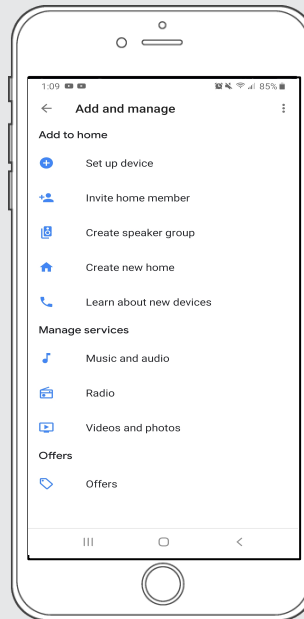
1:09
85%

Add and manage

Add to home

Set up device

Invite home member

Create speaker group

Create new home

Learn about new devices

Manage services

Music and audio

Radio

Videos and photos

Offers

Offers